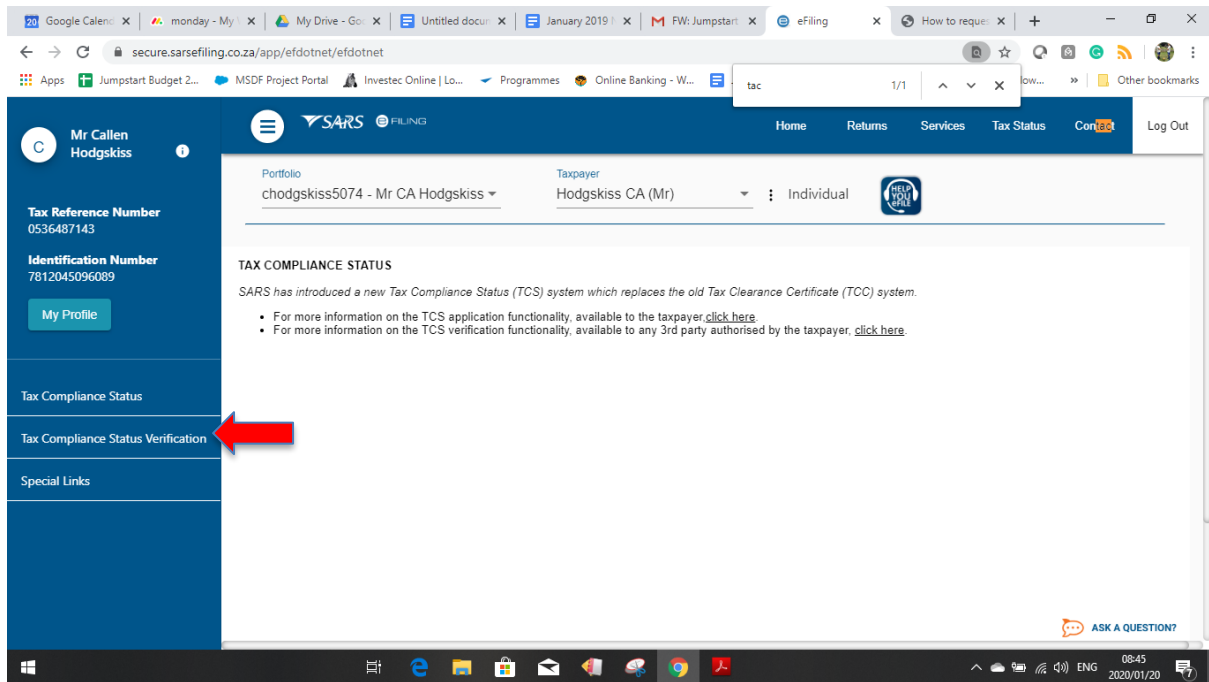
Google Calenda | monday - My | My Drive - Go | Untitled docu | January 2019 | FW: Jumpstart | eFiling | How to reque

secure.sarsefiling.co.za/app/efdotnet/efdotnet

Apps | Jumpstart Budget 2... | MSDF Project Portal | Investec Online | Lo... | Programmes | Online Banking - W... | low... | Other bookmarks

tac 1/1

C Mr Callen Hodgskiss

Tax Reference Number
0536487143

Identification Number
7812045096089

My Profile

Tax Compliance Status

Tax Compliance Status Verification

Special Links

SARS eFILING

Home Returns Services Tax Status Contact Log Out

Portfolio
chodgskiss5074 - Mr CA Hodgskiss

Taxpayer
Hodgskiss CA (Mr)

Individual

HELP YOU eFILE

TAX COMPLIANCE STATUS

SARS has introduced a new Tax Compliance Status (TCS) system which replaces the old Tax Clearance Certificate (TCC) system.

• For more information on the TCS application functionality, available to the taxpayer, click here.
• For more information on the TCS verification functionality, available to any 3rd party authorised by the taxpayer, click here.

ASK A QUESTION?

ENG 08:45 2020/01/20 7